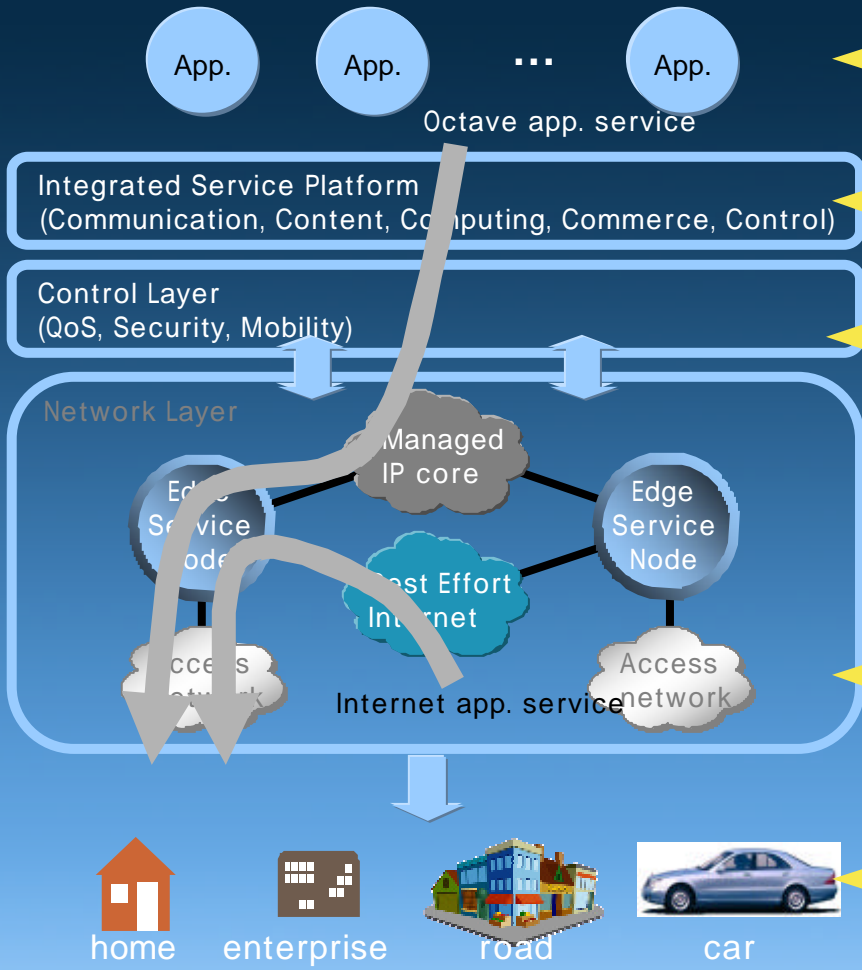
App.
App.
...
App.
Octave app. service

Integrated Service Platform
(Communication, Content, Co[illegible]puting, Commerce, Control)

Control Layer
(QoS, Security, Mobility)

Network Layer

Managed IP core

Ed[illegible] S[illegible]rvice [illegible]ode

Edge Service Node

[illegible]est Effort In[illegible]ernet

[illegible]cce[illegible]s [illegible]etwork

Access network

Internet app. service

home
enterprise
road
car